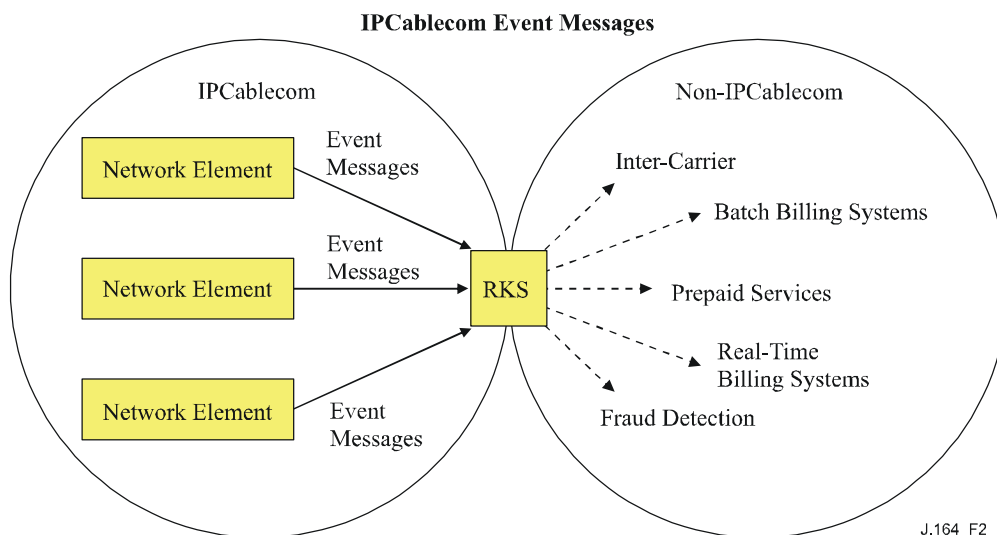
IPCablecom Event Messages

IPCablecom

Non-IPCablecom

Network Element

Event Messages

Network Element

Event Messages

Network Element

Event Messages

RKS

Inter-Carrier

Batch Billing Systems

Prepaid Services

Real-Time Billing Systems

Fraud Detection

J.164 F2